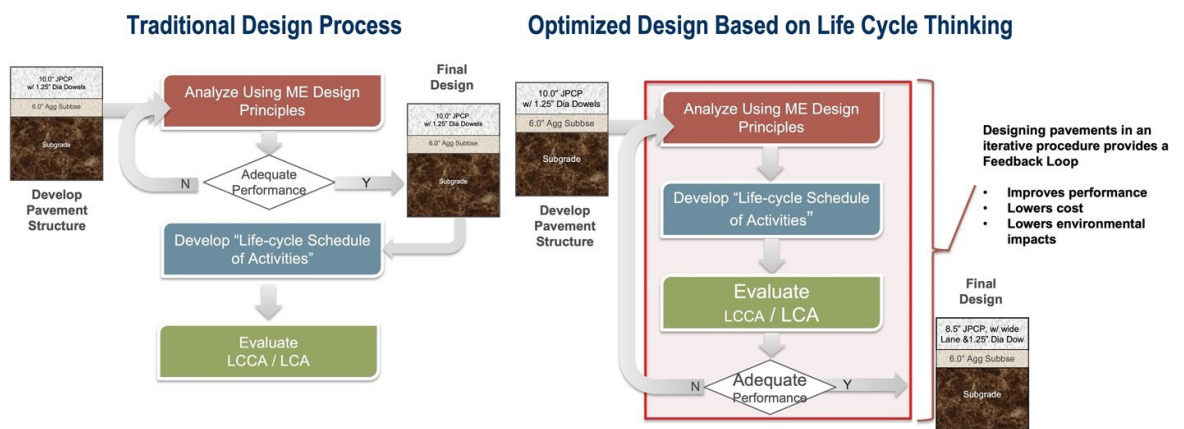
Traditional Design Process

10.0" JPCP w/ 1.25" Dia Dowels
6.0" Agg Subbse
Subgrade

Develop Pavement Structure

Analyze Using ME Design Principles

N
Adequate Performance
Y

Final Design

10.0" JPCP w/ 1.25" Dia Dowels
6.0" Agg Subbse
Subgrade

Develop "Life-cycle Schedule of Activities"

Evaluate LCCA / LCA

Optimized Design Based on Life Cycle Thinking

10.0" JPCP w/ 1.25" Dia Dowels
6.0" Agg Subbse
Subgrade

Develop Pavement Structure

Analyze Using ME Design Principles

Develop "Life-cycle Schedule of Activities"

Evaluate LCCA / LCA

N
Adequate Performance
Y

Designing pavements in an iterative procedure provides a Feedback Loop

• Improves performance
• Lowers cost
• Lowers environmental impacts

Final Design

8.5" JPCP, w/ wide Lane &1.25" Dia Dow
6.0" Agg Subbse
Subgrade